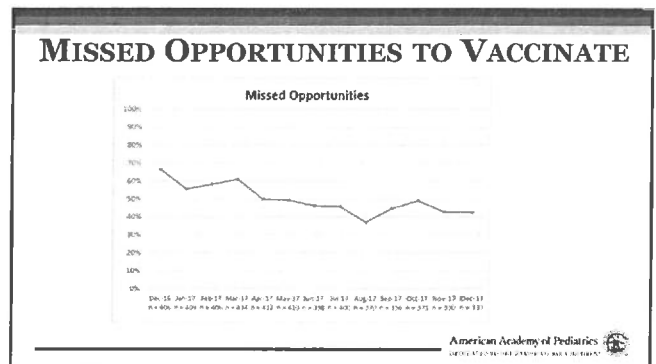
MISSED OPPORTUNITIES TO VACCINATE

Missed Opportunities

100%
90%
80%
70%
60%
50%
40%
30%
20%
10%
0%

Dec-16 Jan-17 Feb-17 Mar-17 Apr-17 May-17 Jun-17 Jul-17 Aug-17 Sep-17 Oct-17 Nov-17 Dec-17
n = 406 n = 409 n = 406 n = 434 n = 412 n = 410 n = 398 n = 400 n = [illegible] n = 356 n = 371 n = 370 n = 333

American Academy of Pediatrics
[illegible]